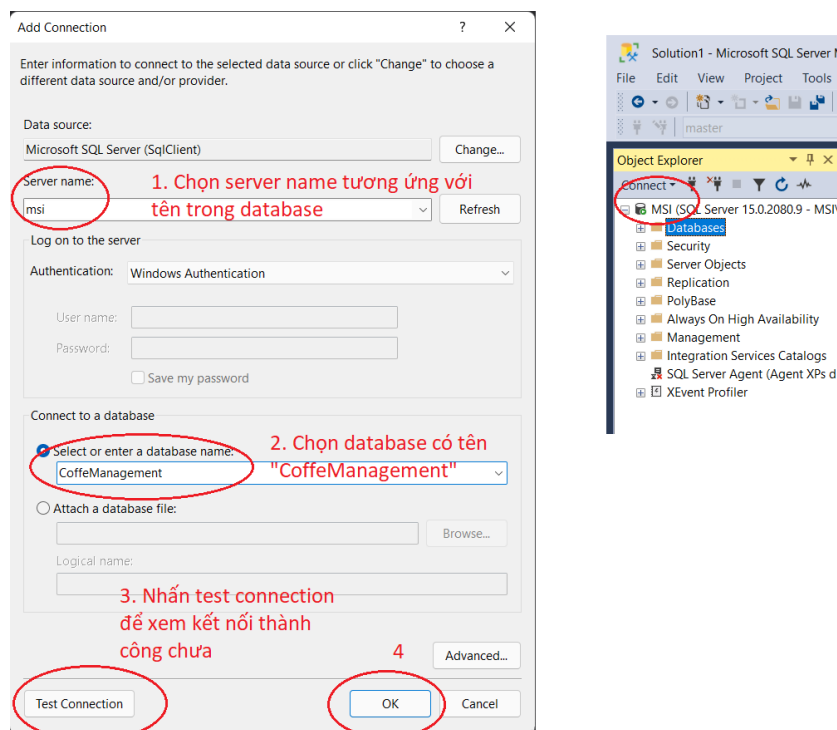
Add Connection ? ✕

Enter information to connect to the selected data source or click "Change" to choose a different data source and/or provider.

Data source:
Microsoft SQL Server (SqlClient)
Change...

Server name:
msi
1. Chọn server name tương ứng với tên trong database
Refresh

Log on to the server
Authentication: Windows Authentication
User name:
Password:
Save my password

Connect to a database
Select or enter a database name:
CoffeManagement
2. Chọn database có tên "CoffeManagement"
Attach a database file:
Browse...
Logical name:

3. Nhấn test connection để xem kết nối thành công chưa
4
Advanced...
Test Connection
OK
Cancel

Solution1 - Microsoft SQL Server M
File Edit View Project Tools
master
Object Explorer
Connect
MSI (SQL Server 15.0.2080.9 - MSI
Databases
Security
Server Objects
Replication
PolyBase
Always On High Availability
Management
Integration Services Catalogs
SQL Server Agent (Agent XPs d
XEvent Profiler